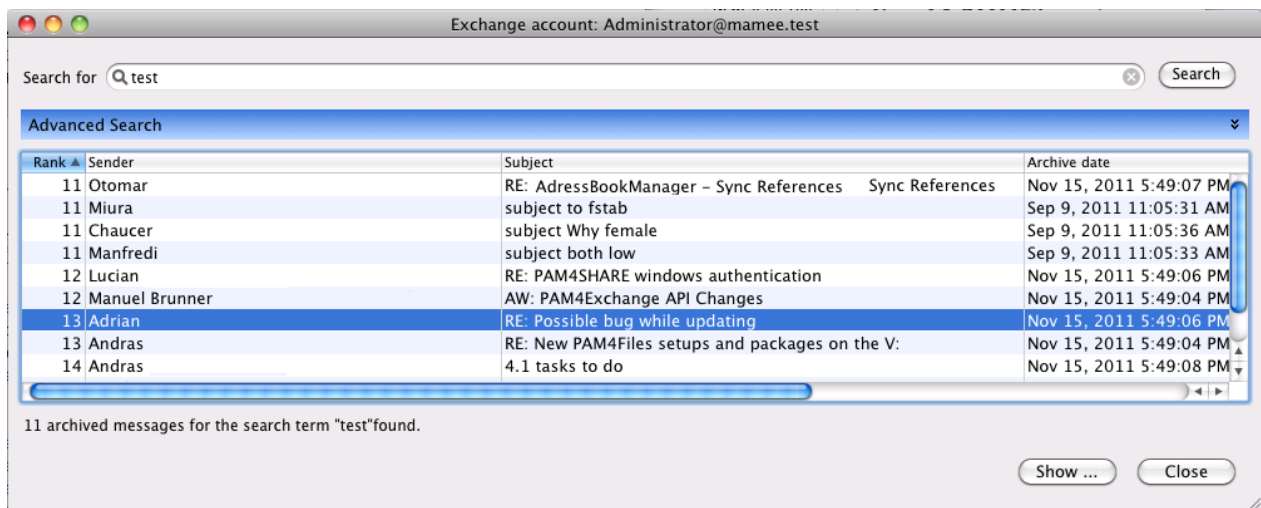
Exchange account: Administrator@mamee.test

Search for test

Search

Advanced Search

| Rank ▲ | Sender | Subject | Archive date |
|---|---|---|---|
| 11 | Otomar | RE: AdressBookManager - Sync References Sync References | Nov 15, 2011 5:49:07 PM |
| 11 | Miura | subject to fstab | Sep 9, 2011 11:05:31 AM |
| 11 | Chaucer | subject Why female | Sep 9, 2011 11:05:36 AM |
| 11 | Manfredi | subject both low | Sep 9, 2011 11:05:33 AM |
| 12 | Lucian | RE: PAM4SHARE windows authentication | Nov 15, 2011 5:49:06 PM |
| 12 | Manuel Brunner | AW: PAM4Exchange API Changes | Nov 15, 2011 5:49:04 PM |
| 13 | Adrian | RE: Possible bug while updating | Nov 15, 2011 5:49:06 PM |
| 13 | Andras | RE: New PAM4Files setups and packages on the V: | Nov 15, 2011 5:49:04 PM |
| 14 | Andras | 4.1 tasks to do | Nov 15, 2011 5:49:08 PM |

11 archived messages for the search term "test"found.

Show ...

Close